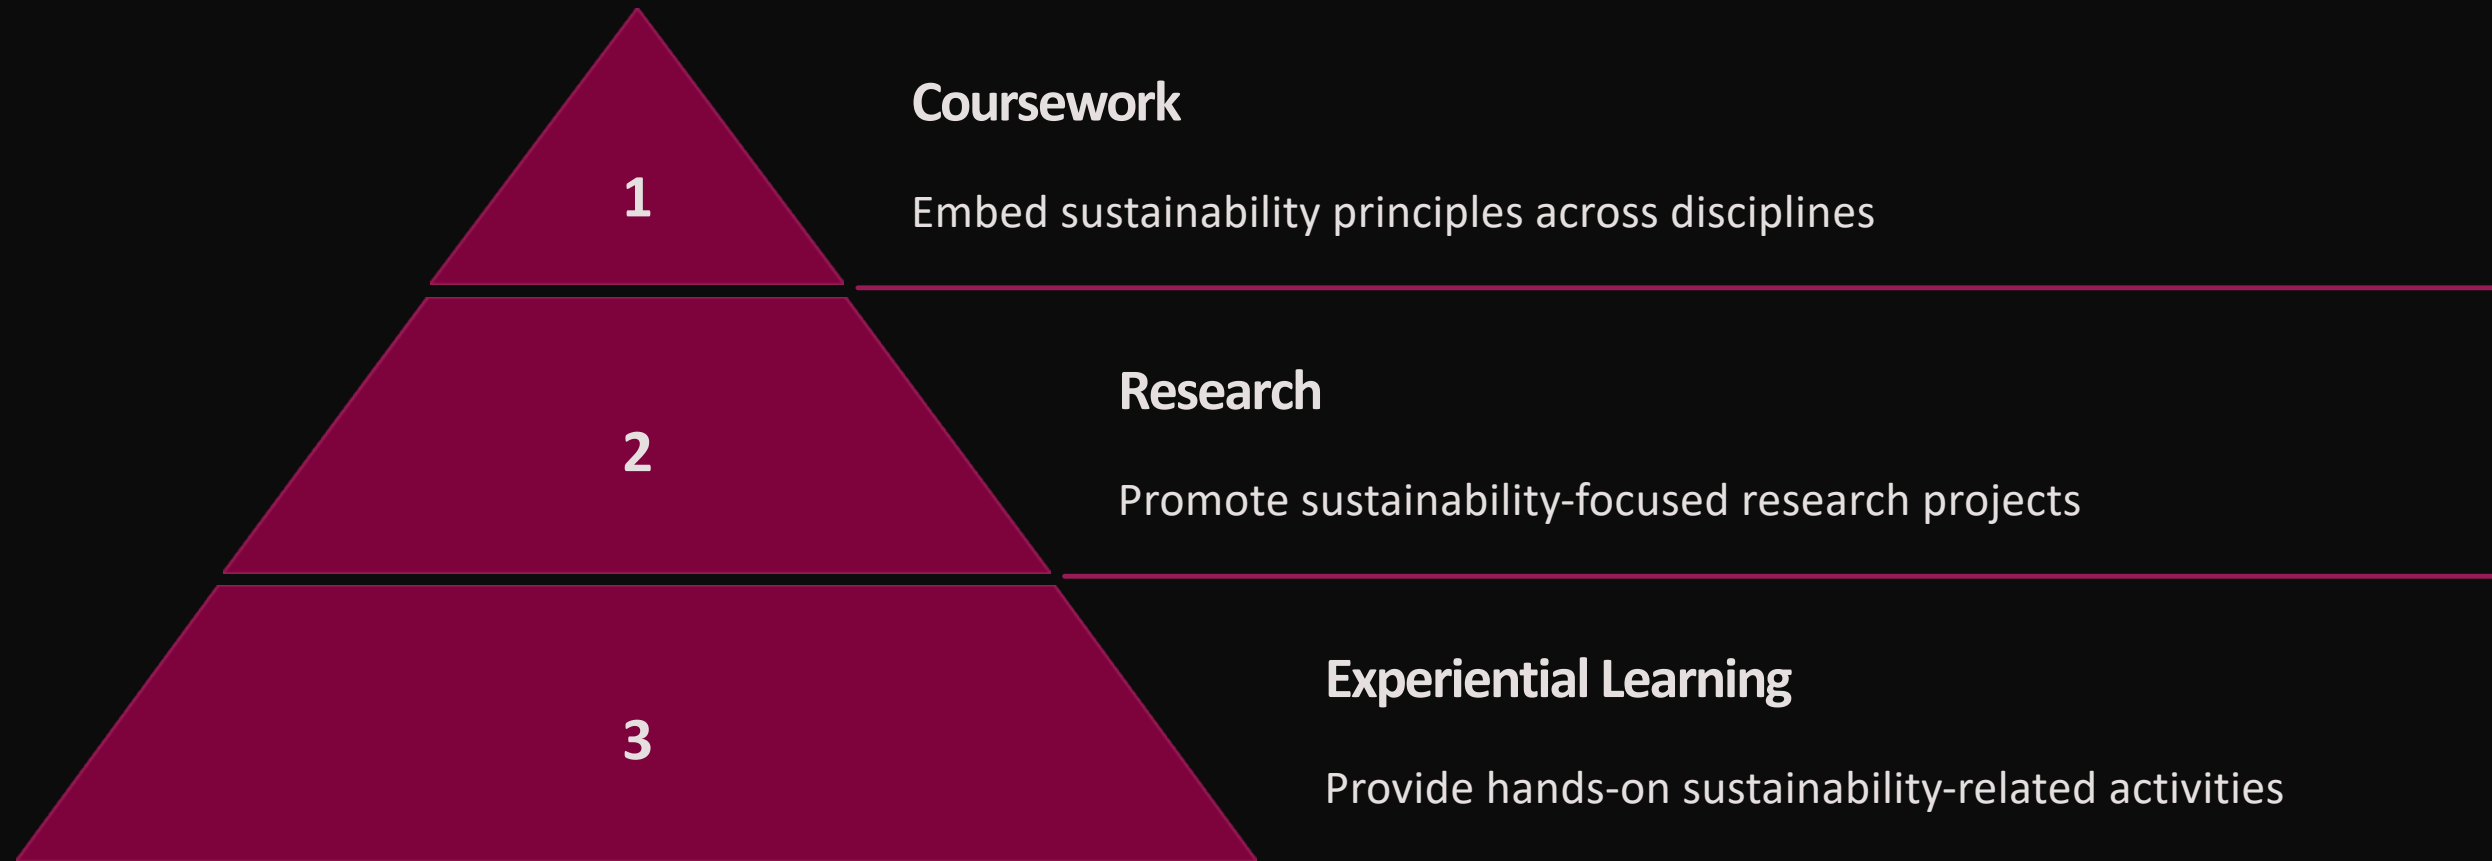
1

Coursework

Embed sustainability principles across disciplines

2

Research

Promote sustainability-focused research projects

3

Experiential Learning

Provide hands-on sustainability-related activities